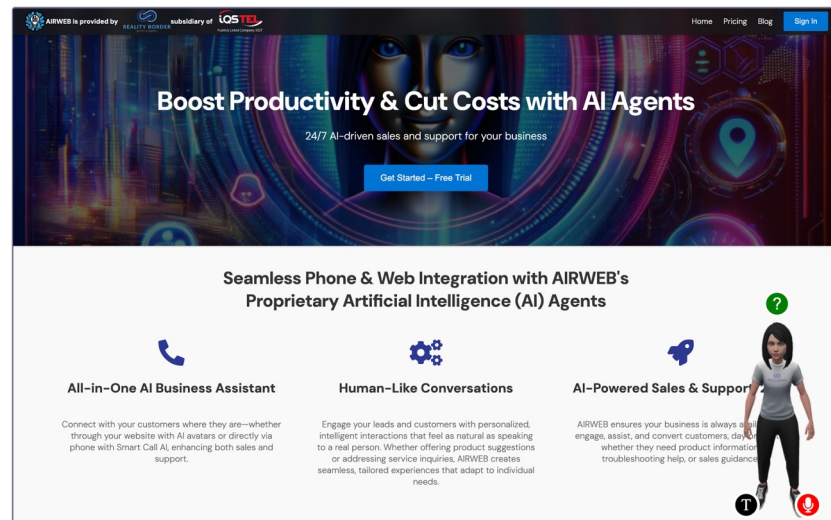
AIRWEB is provided by REALITY BORDER subsidiary of iQSTEL Publicly Listed Company IQST

Home Pricing Blog Sign In

Boost Productivity & Cut Costs with AI Agents

24/7 AI-driven sales and support for your business

Get Started – Free Trial

Seamless Phone & Web Integration with AIRWEB's Proprietary Artificial Intelligence (AI) Agents

All-in-One AI Business Assistant

Connect with your customers where they are—whether through your website with AI avatars or directly via phone with Smart Call AI, enhancing both sales and support.

Human-Like Conversations

Engage your leads and customers with personalized, intelligent interactions that feel as natural as speaking to a real person. Whether offering product suggestions or addressing service inquiries, AIRWEB creates seamless, tailored experiences that adapt to individual needs.

AI-Powered Sales & Support

AIRWEB ensures your business is always a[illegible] engage, assist, and convert customers, day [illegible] whether they need product information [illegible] troubleshooting help, or sales guidance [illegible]

?

T